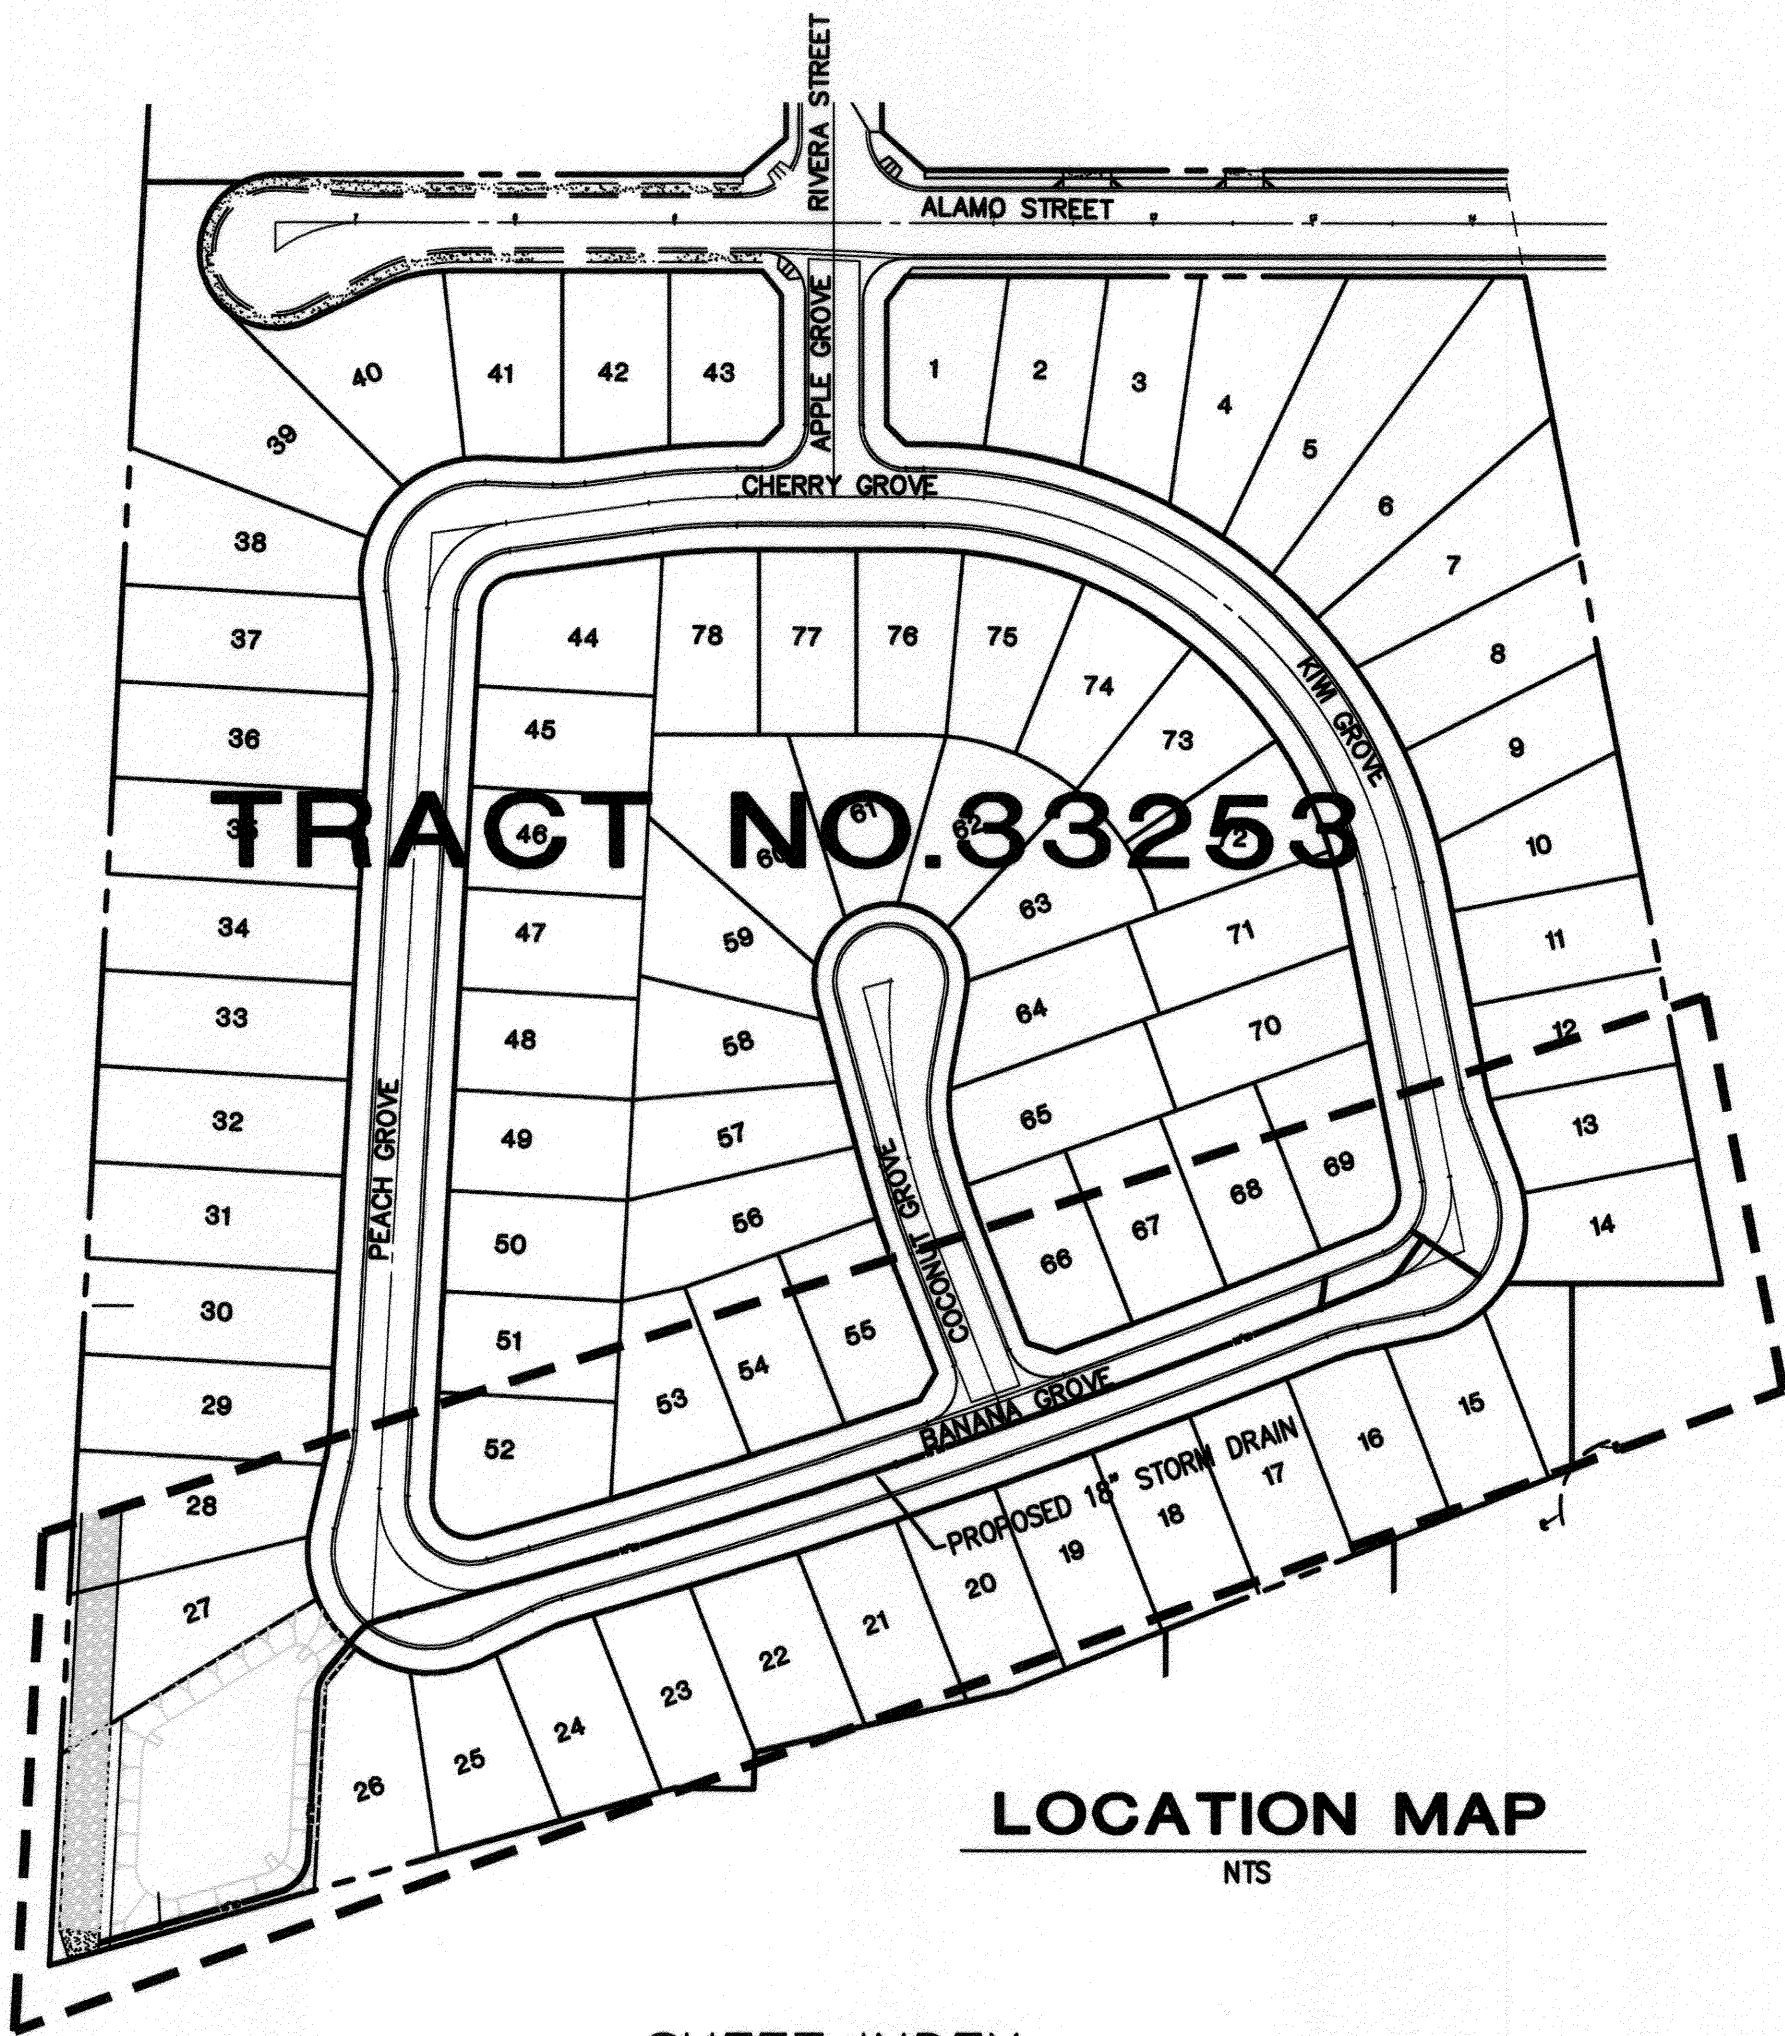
RIVERA STREET

ALAMO STREET

APPLE GROVE

CHERRY GROVE

KIMI GROVE

PEACH GROVE

COCONUT GROVE

BANANA GROVE

PROPOSED 18" STORM DRAIN

TRACT NO.33253

40 41 42 43 1 2 3 4 5 6 7 8 9 10 11 12 13 14 15 16 17 18 19 20 21 22 23 24 25 26 27 28 29 30 31 32 33 34 35 36 37 38 39

44 45 46 47 48 49 50 51 52 53 54 55 56 57 58 59 60 61 62 63 64 65 66 67 68 69 70 71 72 73 74 75 76 77 78

LOCATION MAP

NTS